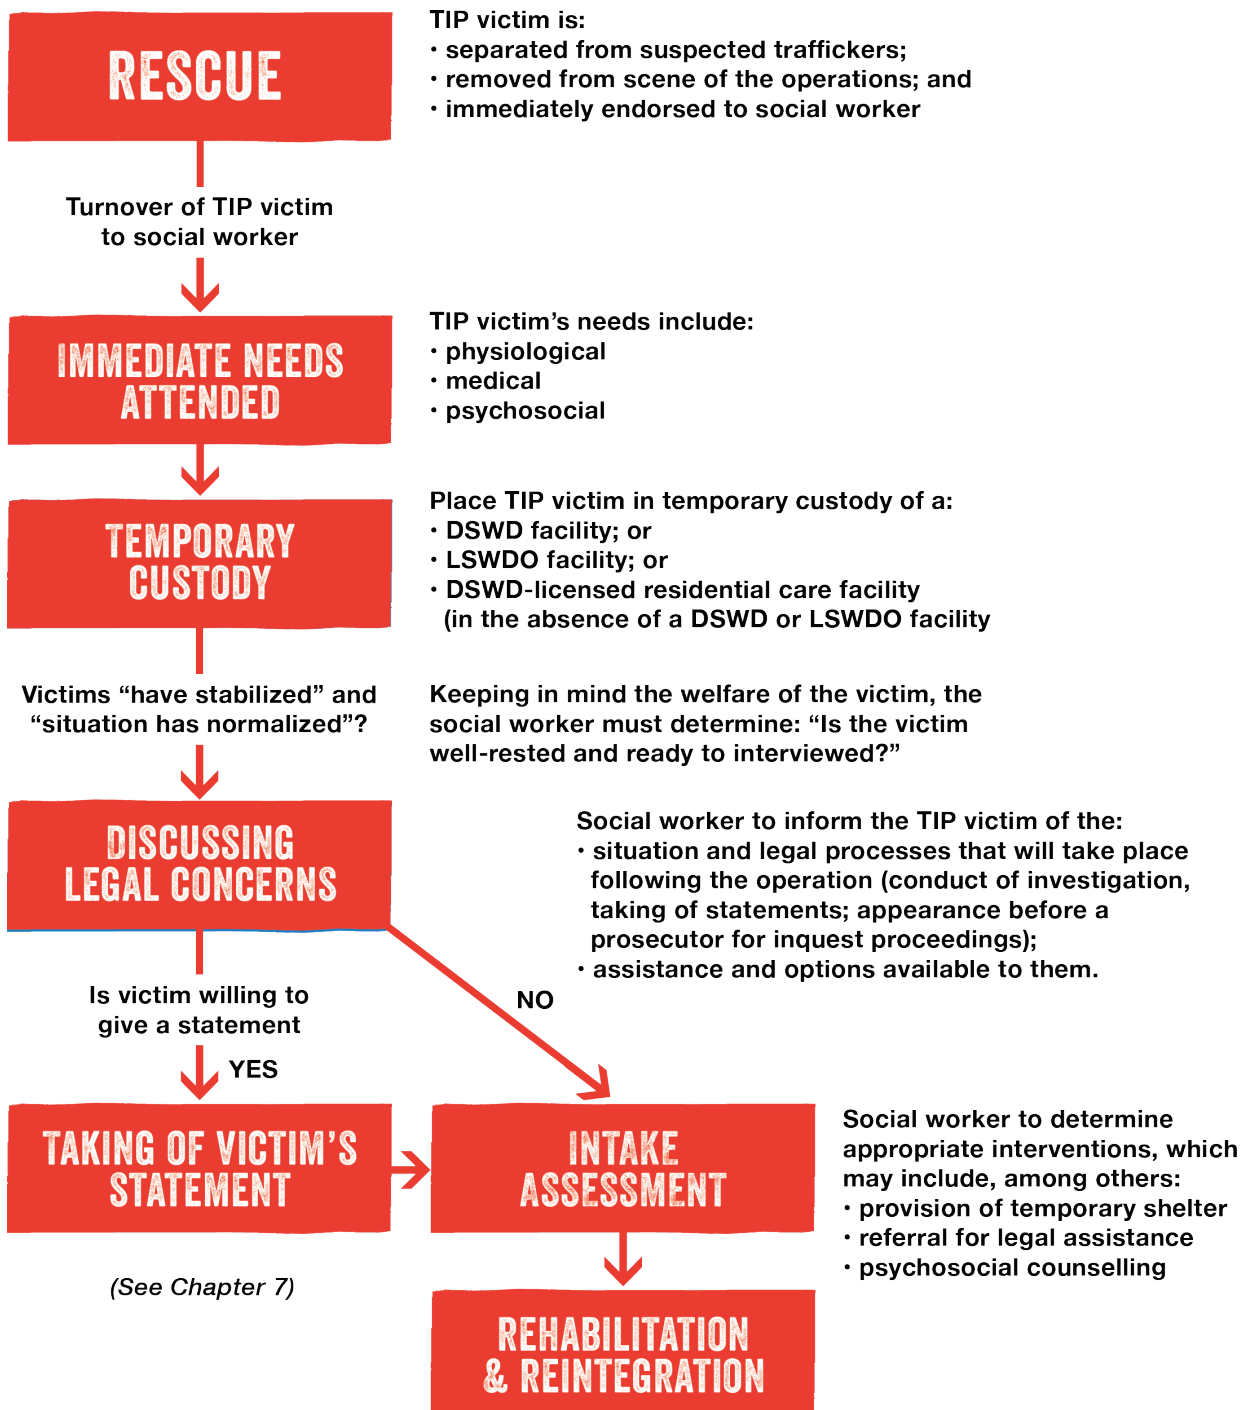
RESCUE

TIP victim is:
• separated from suspected traffickers;
• removed from scene of the operations; and
• immediately endorsed to social worker

Turnover of TIP victim to social worker

IMMEDIATE NEEDS ATTENDED

TIP victim's needs include:
• physiological
• medical
• psychosocial

TEMPORARY CUSTODY

Place TIP victim in temporary custody of a:
• DSWD facility; or
• LSWDO facility; or
• DSWD-licensed residential care facility (in the absence of a DSWD or LSWDO facility

Victims "have stabilized" and "situation has normalized"?

Keeping in mind the welfare of the victim, the social worker must determine: "Is the victim well-rested and ready to interviewed?"

DISCUSSING LEGAL CONCERNS

Social worker to inform the TIP victim of the:
• situation and legal processes that will take place following the operation (conduct of investigation, taking of statements; appearance before a prosecutor for inquest proceedings);
• assistance and options available to them.

Is victim willing to give a statement

NO

YES

TAKING OF VICTIM'S STATEMENT

(See Chapter 7)

INTAKE ASSESSMENT

Social worker to determine appropriate interventions, which may include, among others:
• provision of temporary shelter
• referral for legal assistance
• psychosocial counselling

REHABILITATION & REINTEGRATION